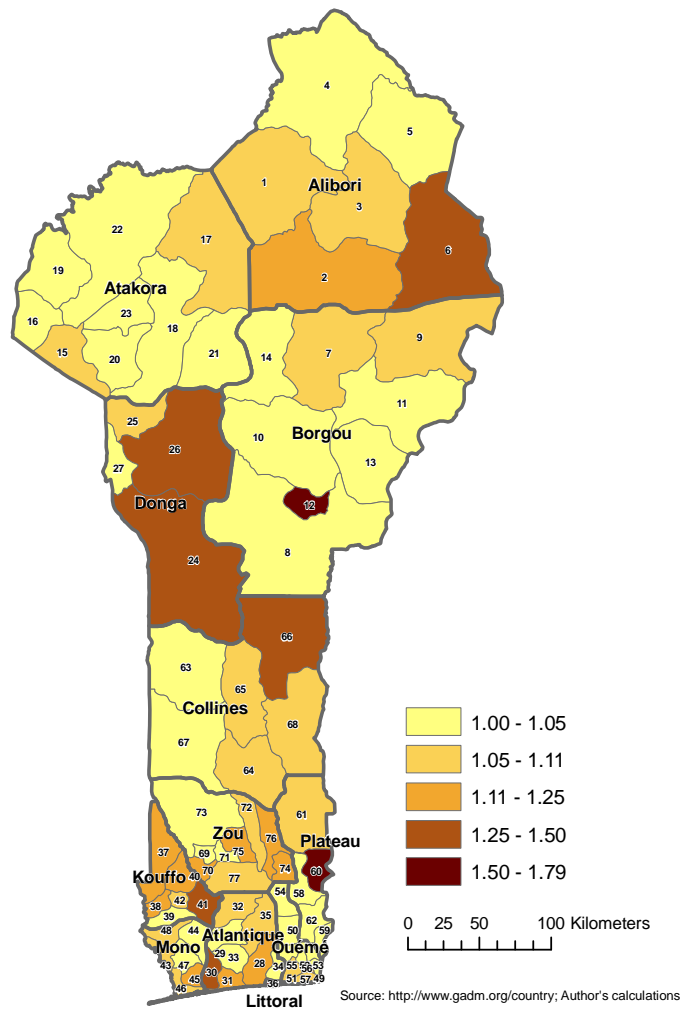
4
5
1
Alibori
3
6
2
22
17
19
Atakora
23
16
18
15
20
21
14
7
9
11
25
10
Borgou
26
13
27
12
Donga
8
24
66
63
65
Collines
68
67
64
61
73
72
76
Zou
Plateau
37
69
75
71
74
70
40
60
77
Kouffo
54
42
41
32
35
38
58
39
44
50
62
59
48
Atlantique
Ouémé
Mono
43
47
29
33
28
34
55
56
53
46
45
30
31
36
51
57
49
52
Littoral

1.00 - 1.05
1.05 - 1.11
1.11 - 1.25
1.25 - 1.50
1.50 - 1.79

0 25 50 100 Kilometers

Source: http://www.gadm.org/country; Author's calculations